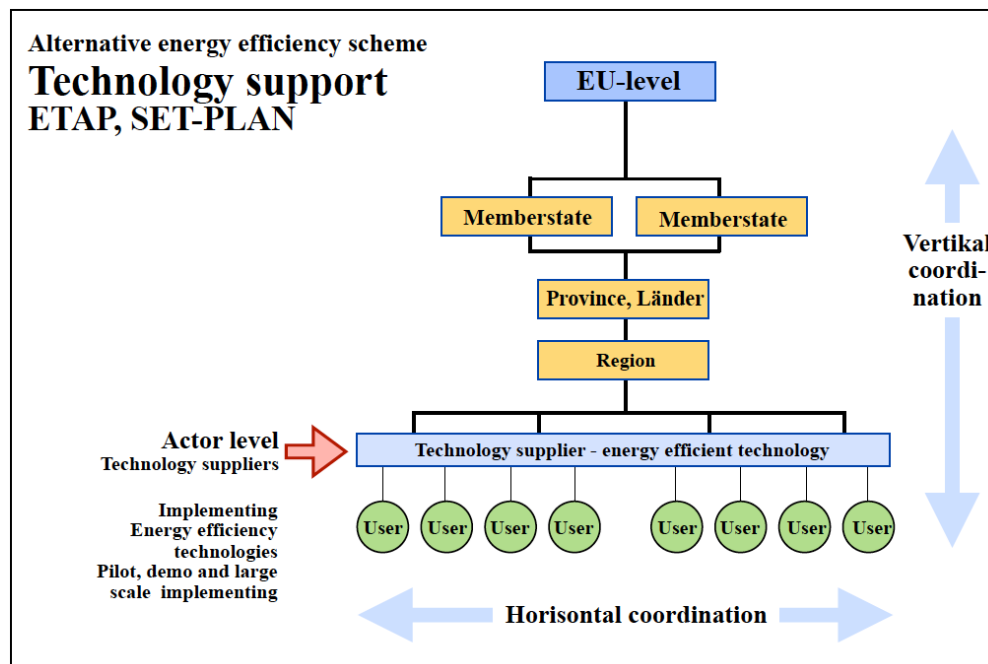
Alternative energy efficiency scheme
Technology support
ETAP, SET-PLAN

EU-level

Memberstate

Memberstate

Province, Länder

Region

Actor level
Technology suppliers

Technology supplier - energy efficient technology

Implementing
Energy efficiency
technologies
Pilot, demo and large
scale implementing

User User User User User User User User

Vertikal
coordi-
nation

Horisontal coordination